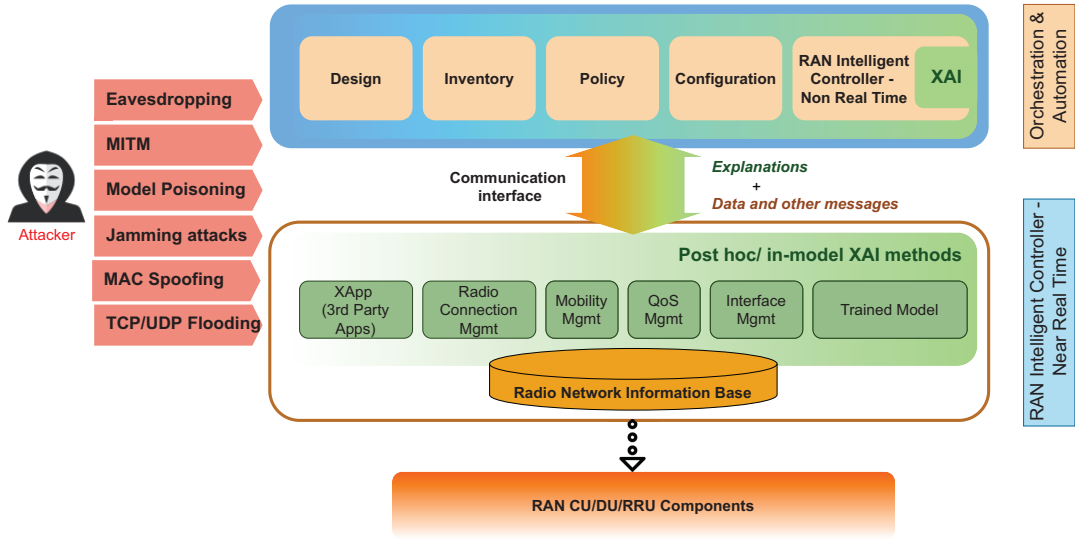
Design

Inventory

Policy

Configuration

RAN Intelligent Controller - Non Real Time

XAI

Orchestration & Automation

Eavesdropping

MITM

Model Poisoning

Jamming attacks

MAC Spoofing

TCP/UDP Flooding

Attacker

Communication interface

Explanations
+
Data and other messages

RAN Intelligent Controller - Near Real Time

Post hoc/ in-model XAI methods

XApp (3rd Party Apps)

Radio Connection Mgmt

Mobility Mgmt

QoS Mgmt

Interface Mgmt

Trained Model

Radio Network Information Base

RAN CU/DU/RRU Components